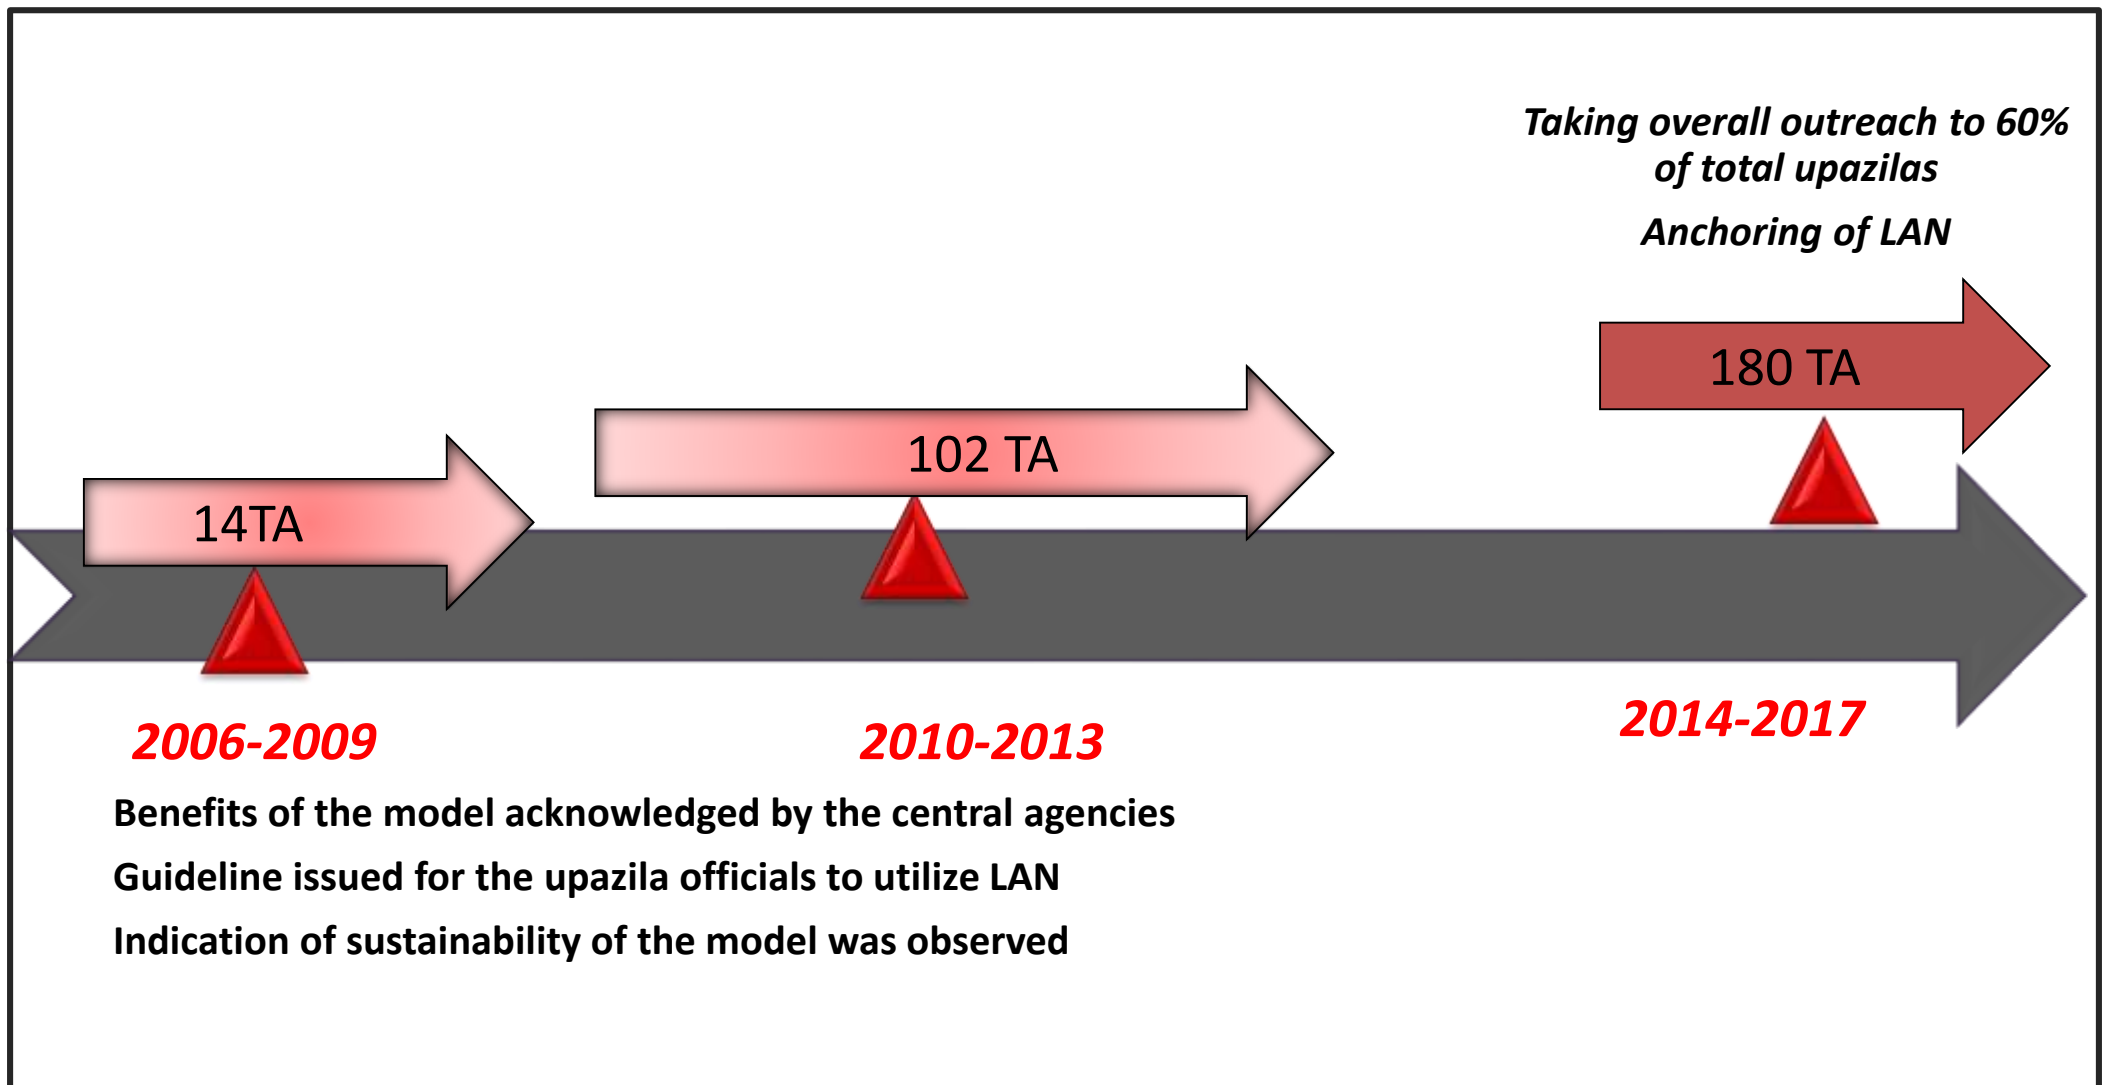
Taking overall outreach to 60% of total upazilas

Anchoring of LAN

180 TA

102 TA

14TA

2006-2009

2010-2013

2014-2017

Benefits of the model acknowledged by the central agencies

Guideline issued for the upazila officials to utilize LAN

Indication of sustainability of the model was observed